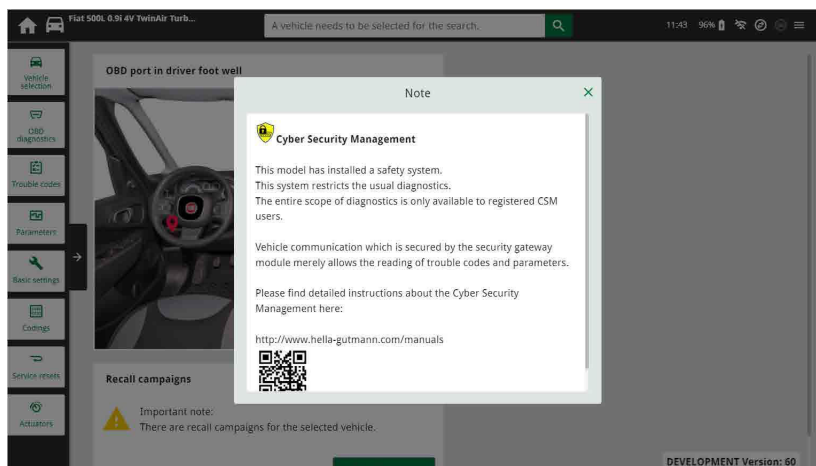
Fiat 500L 0.9i 4V TwinAir Turb...

A vehicle needs to be selected for the search.

11:43 96%

Vehicle selection

OBD diagnostics

Trouble codes

Parameters

Basic settings

Codings

Service resets

Actuators

OBD port in driver foot well

Note

Cyber Security Management

This model has installed a safety system.
This system restricts the usual diagnostics.
The entire scope of diagnostics is only available to registered CSM users.

Vehicle communication which is secured by the security gateway module merely allows the reading of trouble codes and parameters.

Please find detailed instructions about the Cyber Security Management here:

http://www.hella-gutmann.com/manuals

Recall campaigns

Important note:
There are recall campaigns for the selected vehicle.

DEVELOPMENT Version: 60